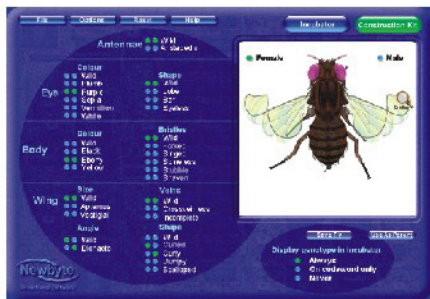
File Options Reset Help

Incubator Construction Kit

Antennae Wild Aristapedia

Eye
Colour
Wild
Brown
Purple
Sepia
Vermilion
White

Shape
Wild
Lobe
Bar
Eyeless

Body
Colour
Wild
Black
Ebony
Yellow

Bristles
Wild
Forked
Singed
Stubbloid
Stubble
Shaven

Wing
Size
Wild
Apterous
Vestigial

Veins
Wild
Crossveinless
Incomplete

Angle
Wild
Dichaete

Shape
Wild
Curled
Curly
Jagged
Scalloped

Female Male

Save Fly Use in Incubator

Display genotype in incubator
Always
On cleared card only
Never

Newbyte